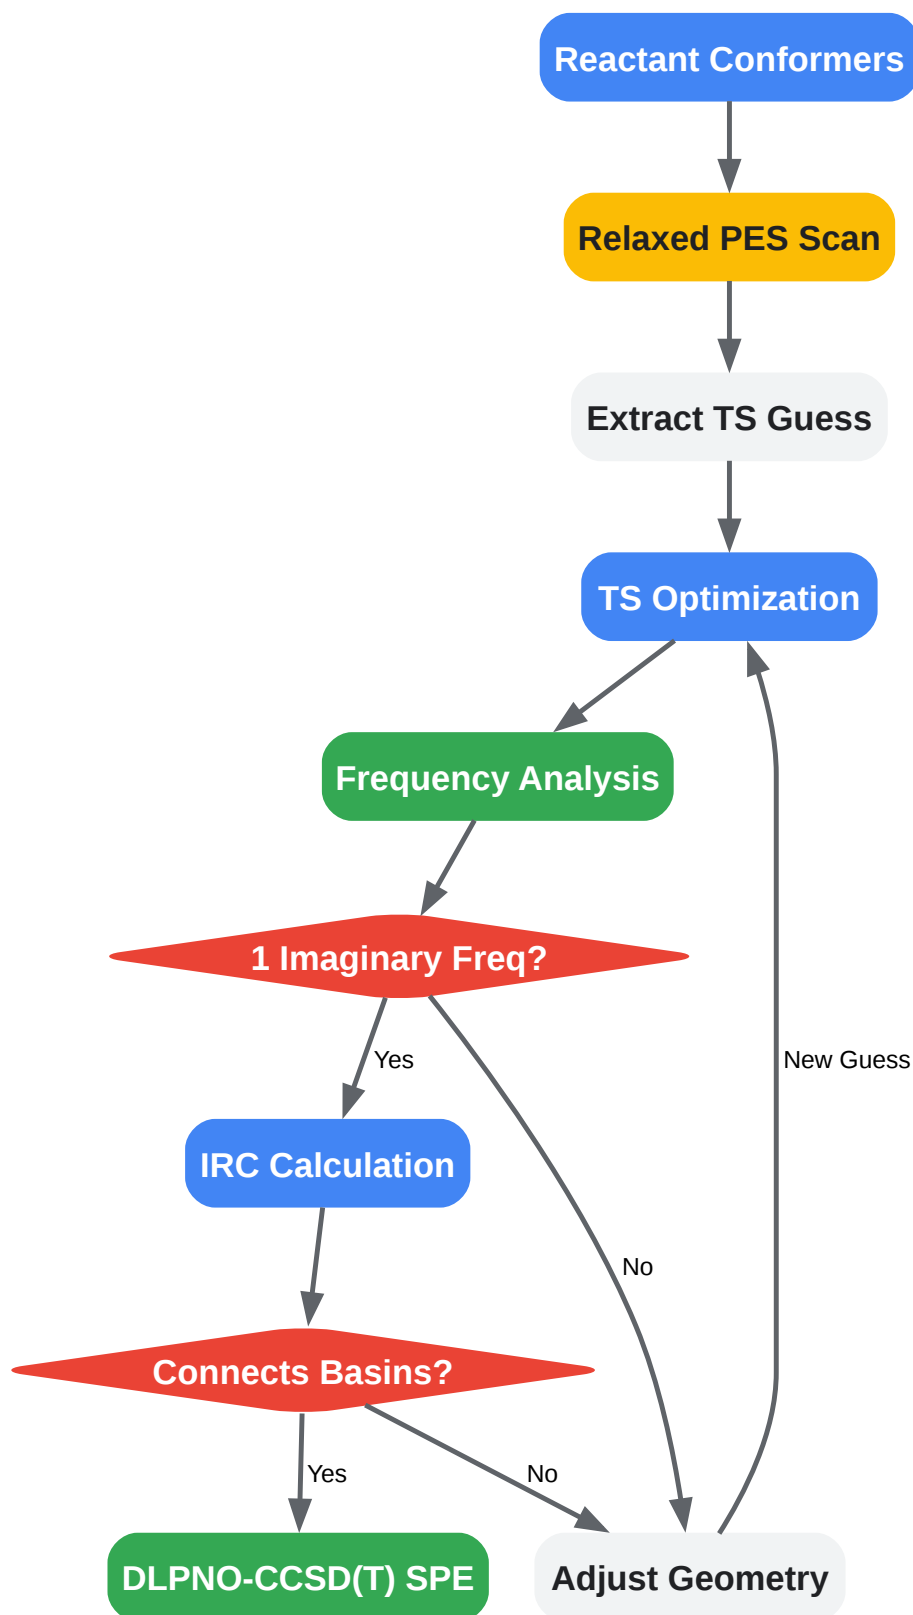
Reactant Conformers

Relaxed PES Scan

Extract TS Guess

TS Optimization

Frequency Analysis

1 Imaginary Freq?

Yes

No

New Guess

IRC Calculation

Connects Basins?

Yes

No

DLPNO-CCSD(T) SPE

Adjust Geometry